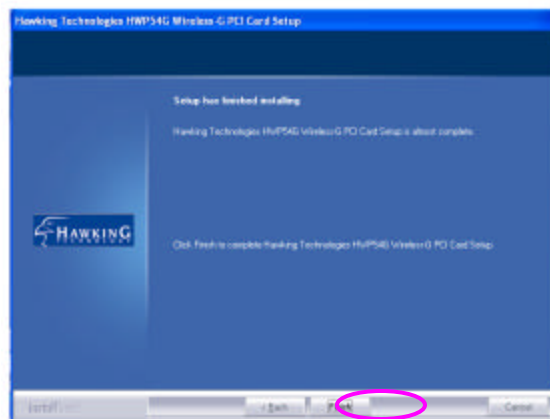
Hawking Technologies HWP54G Wireless-G PCI Card Setup

Setup has finished installing

Hawking Technologies HWP54G Wireless-G PCI Card Setup is almost complete.

HAWKING TECHNOLOGIES

Click Finish to complete Hawking Technologies HWP54G Wireless-G PCI Card Setup

InstallShield

< Back

Finish

Cancel